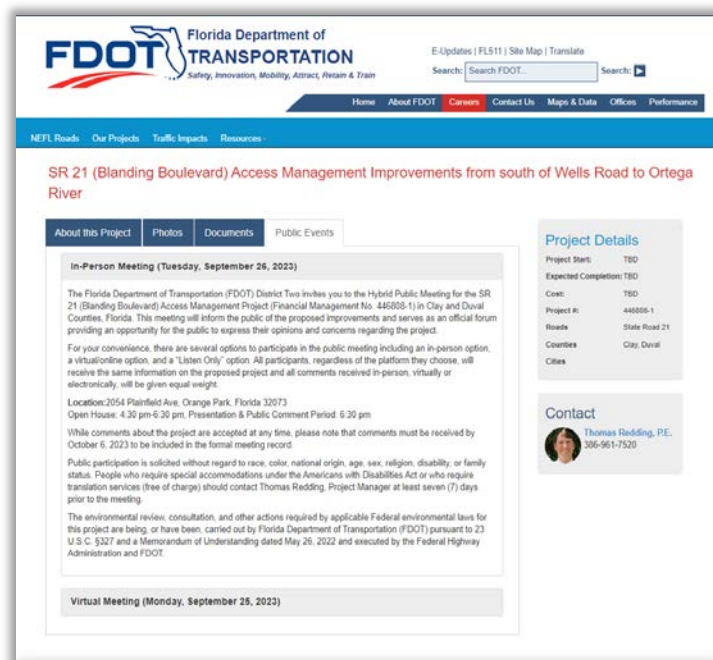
FDOT Florida Department of TRANSPORTATION
Safety, Innovation, Mobility, Attract, Retain & Train

E-Updates | FL511 | Site Map | Translate
Search: Search FDOT... Search:

Home About FDOT Careers Contact Us Maps & Data Offices Performance

NEFL Roads Our Projects Traffic Impacts Resources

SR 21 (Blanding Boulevard) Access Management Improvements from south of Wells Road to Ortega River

About this Project Photos Documents Public Events

In-Person Meeting (Tuesday, September 26, 2023)

The Florida Department of Transportation (FDOT) District Two invites you to the Hybrid Public Meeting for the SR 21 (Blanding Boulevard) Access Management Project (Financial Management No. 446808-1) in Clay and Duval Counties, Florida. This meeting will inform the public of the proposed improvements and serves as an official forum providing an opportunity for the public to express their opinions and concerns regarding the project.

For your convenience, there are several options to participate in the public meeting including an in-person option, a virtual/online option, and a "Listen Only" option. All participants, regardless of the platform they choose, will receive the same information on the proposed project and all comments received in-person, virtually or electronically, will be given equal weight.

Location:2054 Plainfield Ave, Orange Park, Florida 32073
Open House: 4:30 pm-6:30 pm, Presentation & Public Comment Period: 6:30 pm

While comments about the project are accepted at any time, please note that comments must be received by October 6, 2023 to be included in the formal meeting record.

Public participation is solicited without regard to race, color, national origin, age, sex, religion, disability, or family status. People who require special accommodations under the Americans with Disabilities Act or who require translation services (free of charge) should contact Thomas Redding, Project Manager at least seven (7) days prior to the meeting.

The environmental review, consultation, and other actions required by applicable Federal environmental laws for this project are being, or have been, carried out by Florida Department of Transportation (FDOT) pursuant to 23 U.S.C. §327 and a Memorandum of Understanding dated May 26, 2022 and executed by the Federal Highway Administration and FDOT.

Virtual Meeting (Monday, September 25, 2023)

Project Details
Project Start: TBD
Expected Completion: TBD
Cost: TBD
Project #: 446808-1
Roads State Road 21
Counties Clay, Duval
Cities

Contact
Thomas Redding, P.E.
386-961-7520